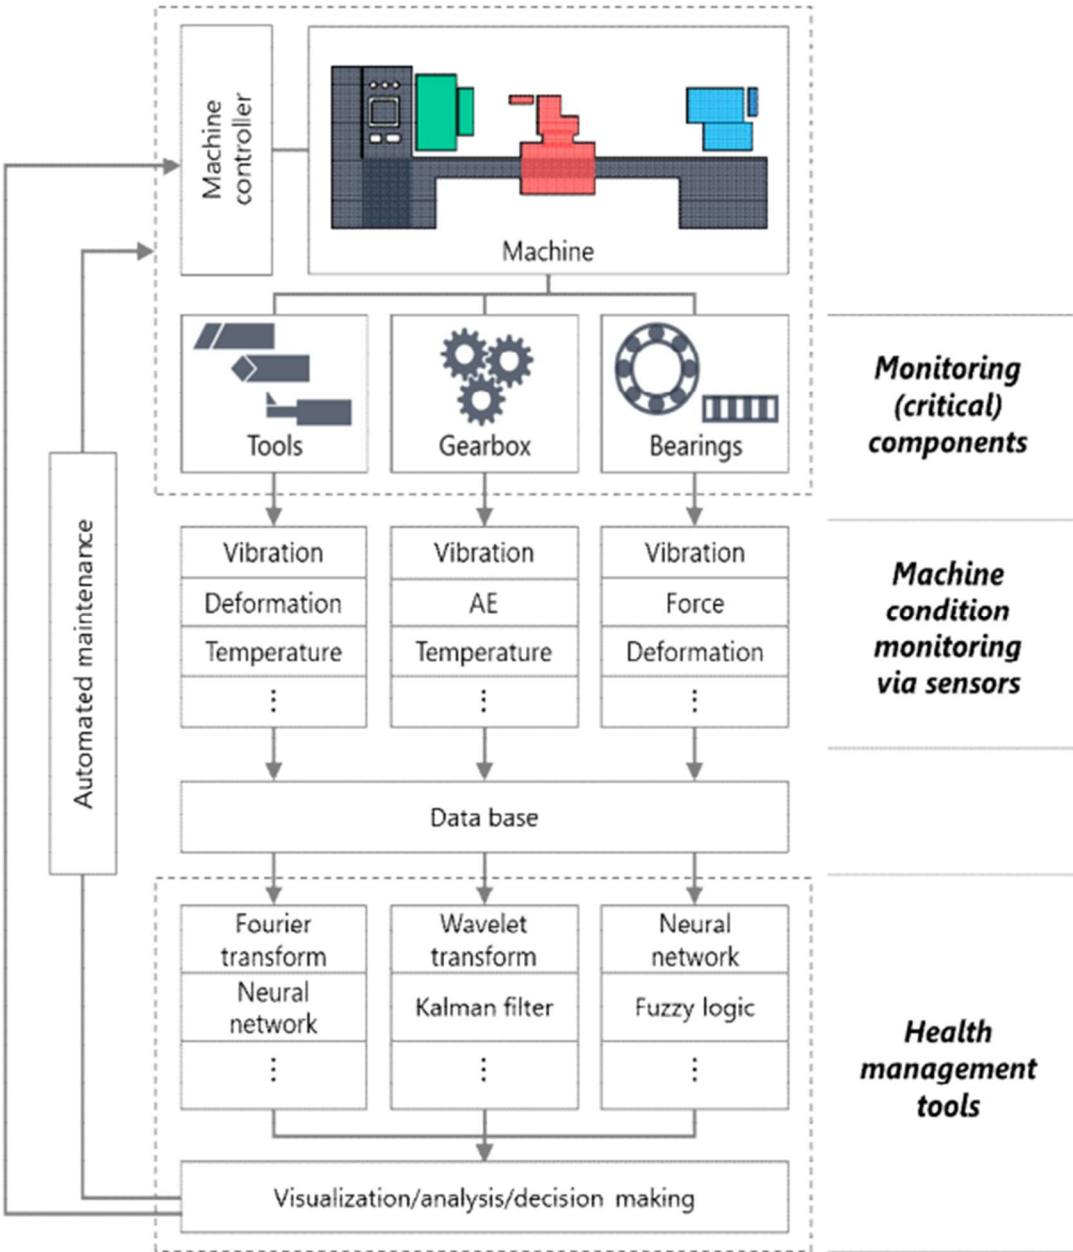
Machine controller

Machine

Tools

Gearbox

Bearings

Monitoring (critical) components

Automated maintenance

Vibration
Deformation
Temperature
⋮

Vibration
AE
Temperature
⋮

Vibration
Force
Deformation
⋮

Machine condition monitoring via sensors

Data base

Fourier transform
Neural network
⋮

Wavelet transform
Kalman filter
⋮

Neural network
Fuzzy logic
⋮

Health management tools

Visualization/analysis/decision making